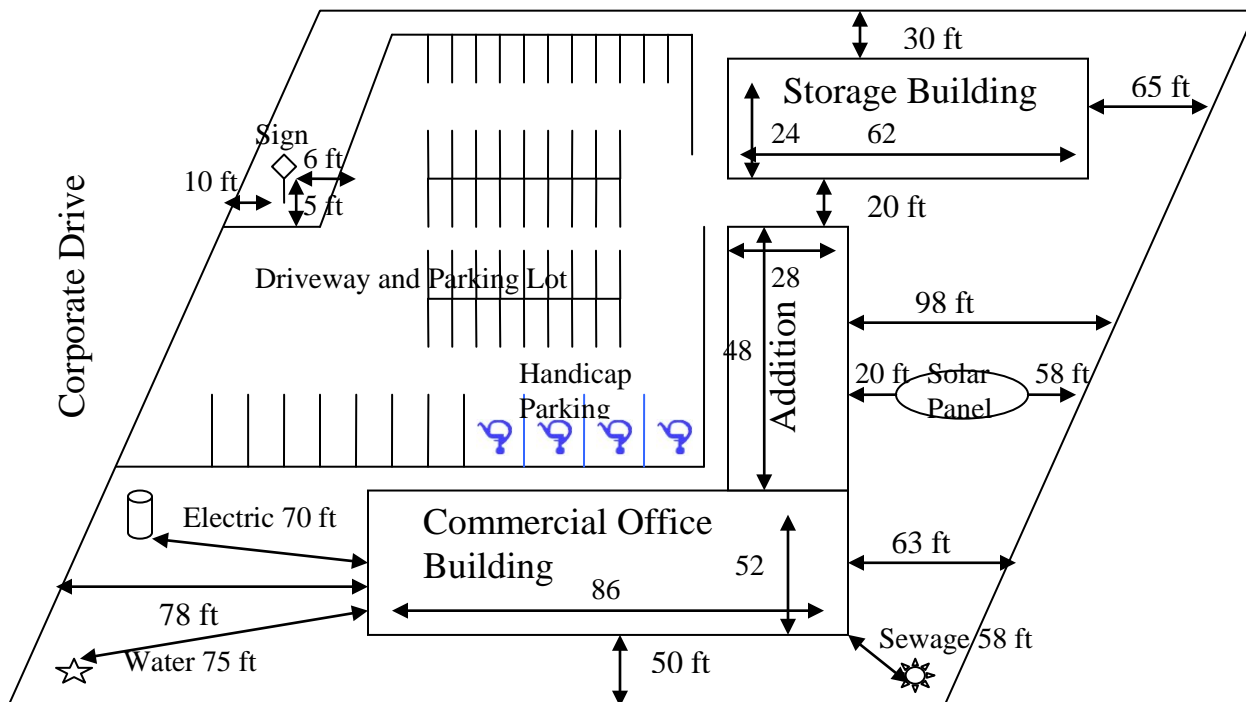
30 ft

Storage Building

65 ft

24

62

Sign

6 ft

10 ft

5 ft

20 ft

Corporate Drive

28

Driveway and Parking Lot

98 ft

Addition

48

Handicap Parking

20 ft

Solar Panel

58 ft

Electric 70 ft

Commercial Office Building

63 ft

52

86

78 ft

Sewage 58 ft

Water 75 ft

50 ft